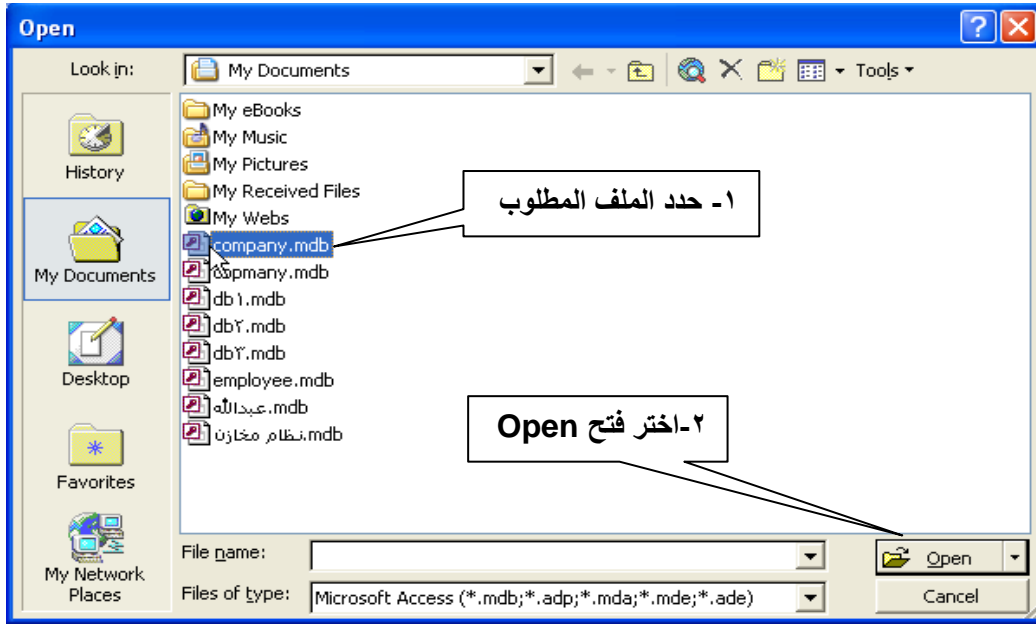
Open

Look in: My Documents

Tools

History

My Documents

Desktop

Favorites

My Network Places

My eBooks
My Music
My Pictures
My Received Files
My Webs
company.mdb
copmany.mdb
db١.mdb
db٢.mdb
db٣.mdb
employee.mdb
عبدالله.mdb
نظام مخازن.mdb

١- حدد الملف المطلوب

٢-اختر فتح Open

File name:

Files of type: Microsoft Access (*.mdb;*.adp;*.mda;*.mde;*.ade)

Open

Cancel